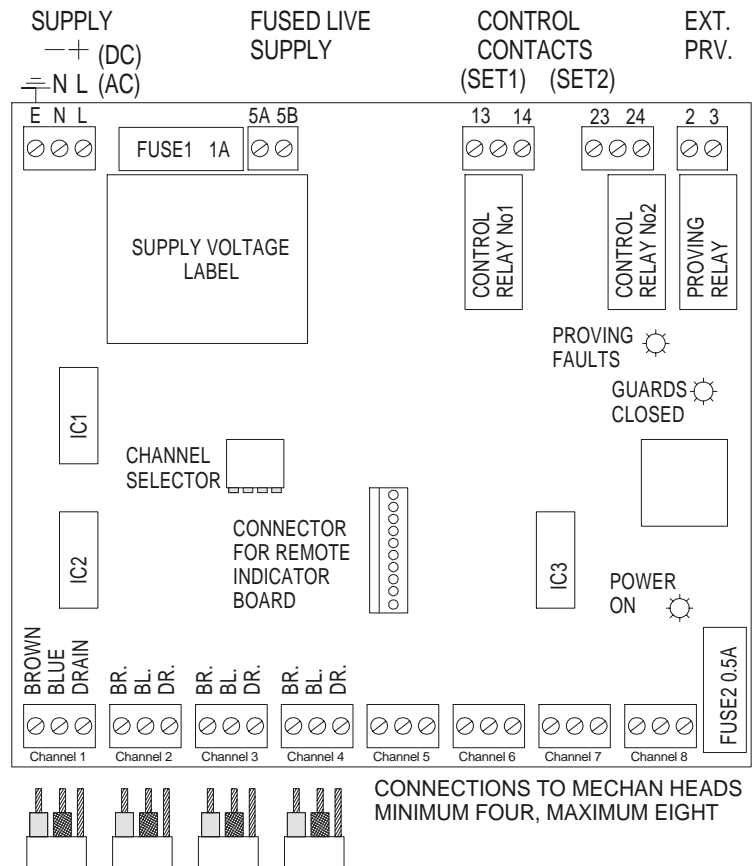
SUPPLY
$-+$ (DC)
N L (AC)

FUSED LIVE SUPPLY

CONTROL CONTACTS
(SET1) (SET2)

EXT. PRV.

E N L

FUSE1 1A

5A 5B

13 14

23 24

2 3

SUPPLY VOLTAGE LABEL

CONTROL RELAY No1

CONTROL RELAY No2

PROVING RELAY

PROVING FAULTS

GUARDS CLOSED

IC1

CHANNEL SELECTOR

CONNECTOR FOR REMOTE INDICATOR BOARD

IC2

IC3

POWER ON

FUSE2 0.5A

BROWN BLUE DRAIN

BR. BL. DR.

BR. BL. DR.

BR. BL. DR.

Channel 1 Channel 2 Channel 3 Channel 4 Channel 5 Channel 6 Channel 7 Channel 8

CONNECTIONS TO MECHAN HEADS
MINIMUM FOUR, MAXIMUM EIGHT